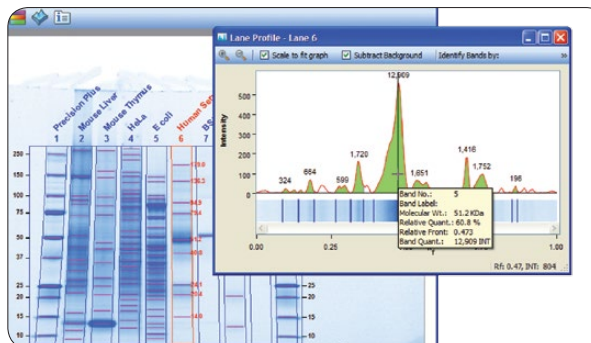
Lane Profile - Lane 6

Scale to fit graph

Subtract Background

Identify Bands by:

Intensity

500

400

300

200

100

0

12,909

324

664

599

1,720

1,651

1,416

1,752

196

Band No.: 5

Band Label:

Molecular Wt.: 51.2 KDa

Relative Quant.: 60.8 %

Relative Front: 0.473

Band Quant.: 12,909 INT

0.00

0.25

1.00

Rf: 0.47, INT: 804

Precision Plus

Mouse Liver

Mouse Thymus

HeLa

E coli

Human Se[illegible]

BS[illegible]

1

2

3

4

5

6

7

250

150

100

75

50

37

25

20

15

10

119.8

126.3

84.9

76.4

50.0

24.1

20.4

14.8

25

20

15

10